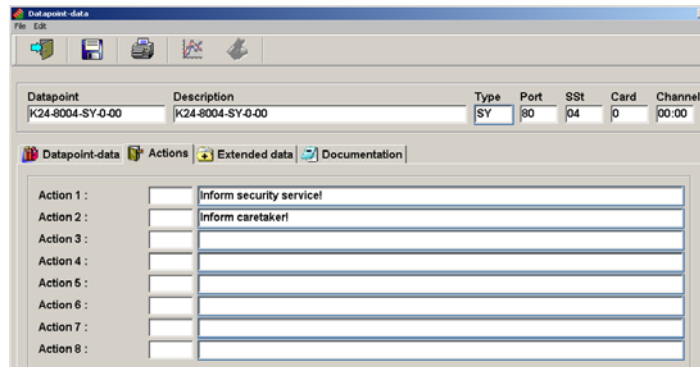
Datapoint-data
File Edit

| Datapoint | Description | Type | Port | SSt | Card | Channel |
|---|---|---|---|---|---|---|
| K24-8004-SY-0-00 | K24-8004-SY-0-00 | SY | 80 | 04 | 0 | 00:00 |

Datapoint-data Actions Extended data Documentation

Action 1 : Inform security service!
Action 2 : Inform caretaker!
Action 3 :
Action 4 :
Action 5 :
Action 6 :
Action 7 :
Action 8 :